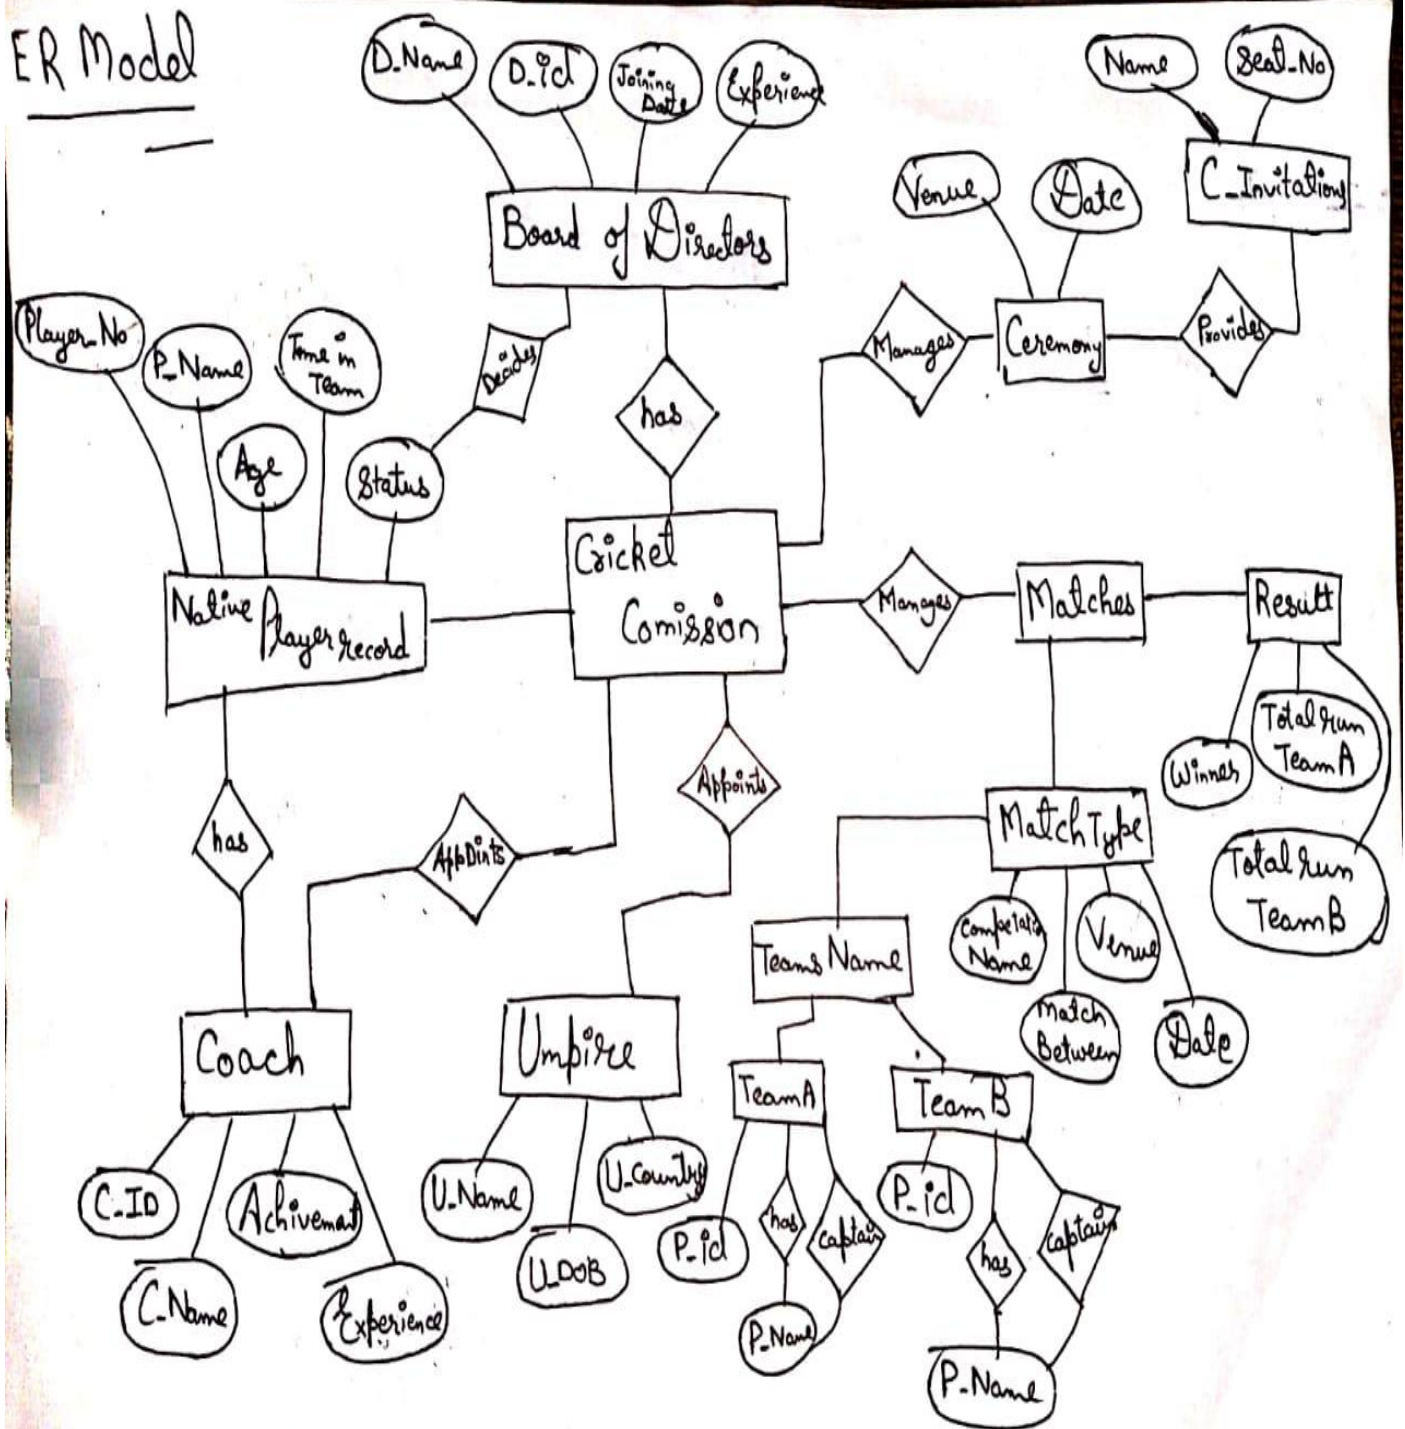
ER Model

D_Name
D_id
Joining Date
Experience
Board of Directors

Name
Seat_No
C_Invitations

Venue
Date
Ceremony
Manages
Provides

Player_No
P_Name
Time in Team
Age
Status
Decides
has

Native Player record
Cricket Comission
Manages
Matches
Result
Winner
Total run Team A
Total run Team B

has
Appoints
Appoints
MatchType
Competation Name
Venue
Match Between
Date
Teams Name
Team A
Team B

Coach
Umpire
C_ID
Achivement
C_Name
Experience
U_Name
U_Country
U_DOB
P_id
has
captain
P_Name
P_id
has
captain
P_Name